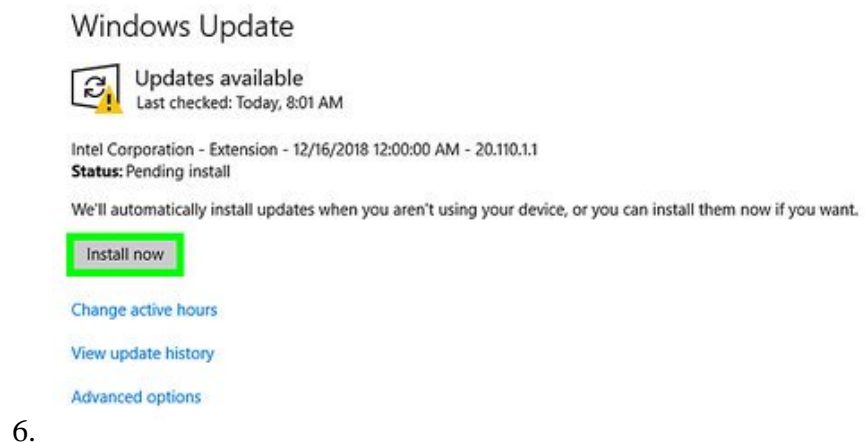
Windows Update

Updates available
Last checked: Today, 8:01 AM

Intel Corporation - Extension - 12/16/2018 12:00:00 AM - 20.110.1.1
Status: Pending install

We'll automatically install updates when you aren't using your device, or you can install them now if you want.

Install now

Change active hours

View update history

Advanced options

6.